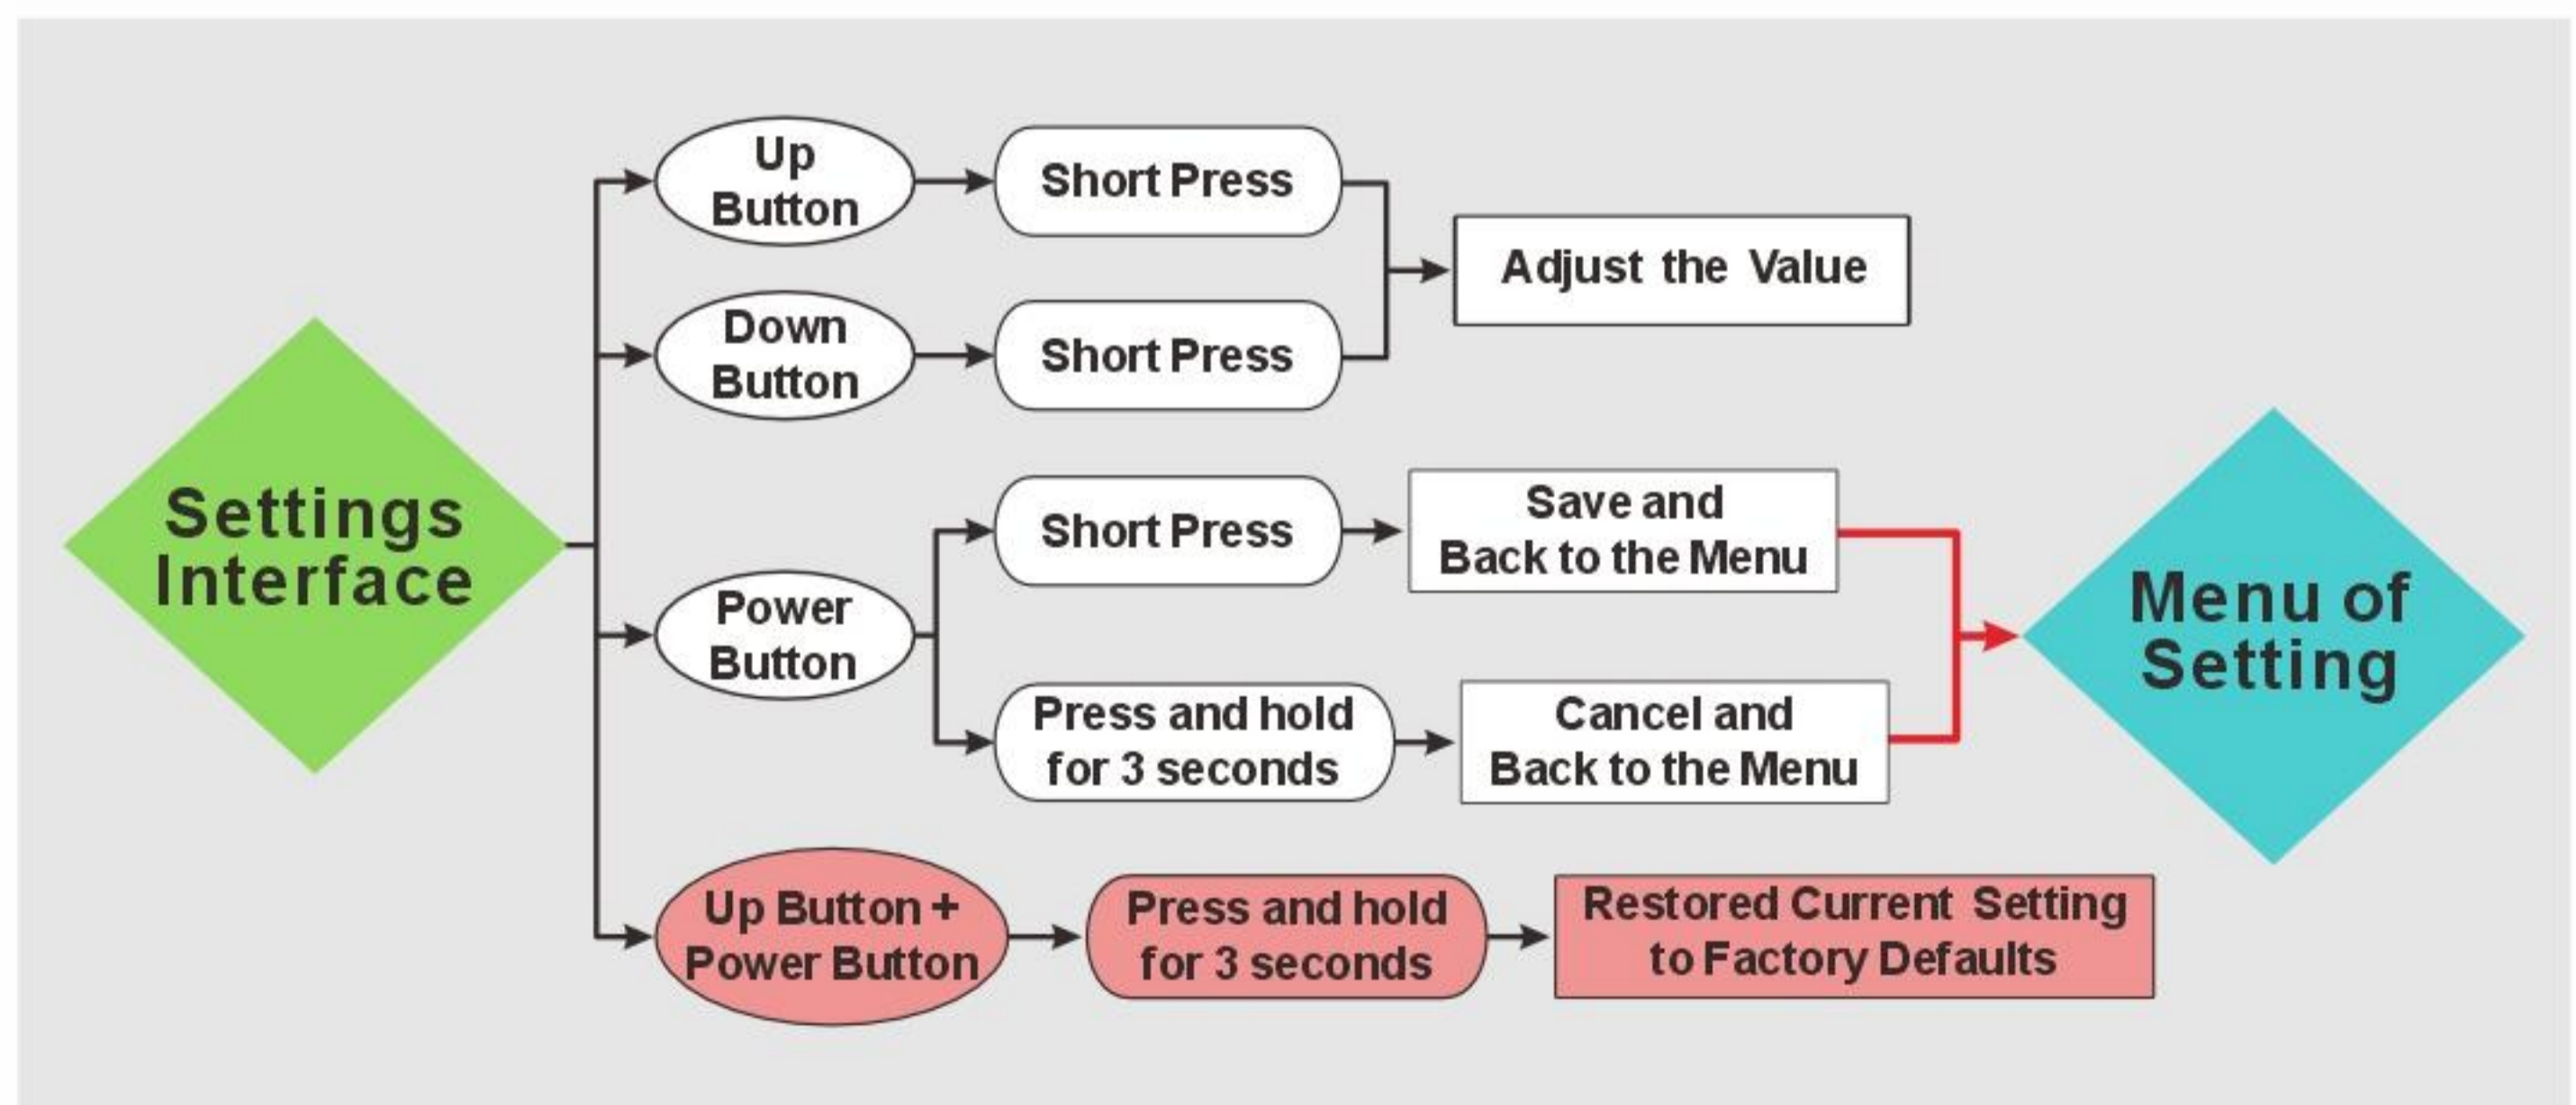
Settings Interface

Up Button

Short Press

Down Button

Short Press

Adjust the Value

Power Button

Short Press

Save and Back to the Menu

Press and hold for 3 seconds

Cancel and Back to the Menu

Menu of Setting

Up Button + Power Button

Press and hold for 3 seconds

Restored Current Setting to Factory Defaults